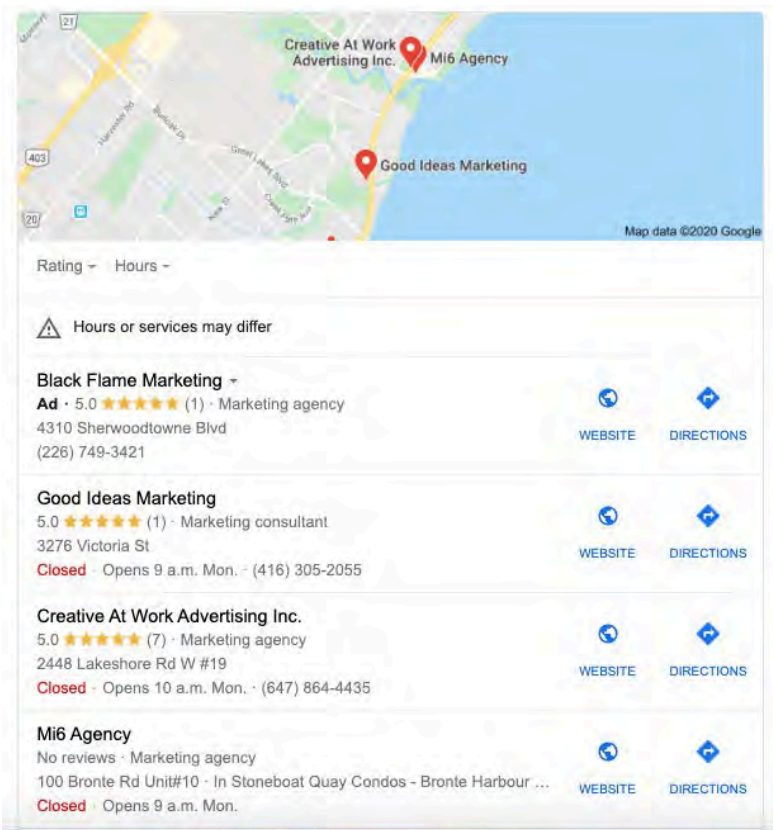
21

403

20

Creative At Work Advertising Inc.

Mi6 Agency

Good Ideas Marketing

Map data ©2020 Google

Rating Hours

Hours or services may differ

Black Flame Marketing
Ad · 5.0 ★★★★★ (1) · Marketing agency
4310 Sherwoodtowne Blvd
(226) 749-3421

WEBSITE DIRECTIONS

Good Ideas Marketing
5.0 ★★★★★ (1) · Marketing consultant
3276 Victoria St
Closed · Opens 9 a.m. Mon. · (416) 305-2055

WEBSITE DIRECTIONS

Creative At Work Advertising Inc.
5.0 ★★★★★ (7) · Marketing agency
2448 Lakeshore Rd W #19
Closed · Opens 10 a.m. Mon. · (647) 864-4435

WEBSITE DIRECTIONS

Mi6 Agency
No reviews · Marketing agency
100 Bronte Rd Unit#10 · In Stoneboat Quay Condos - Bronte Harbour ...
Closed · Opens 9 a.m. Mon.

WEBSITE DIRECTIONS